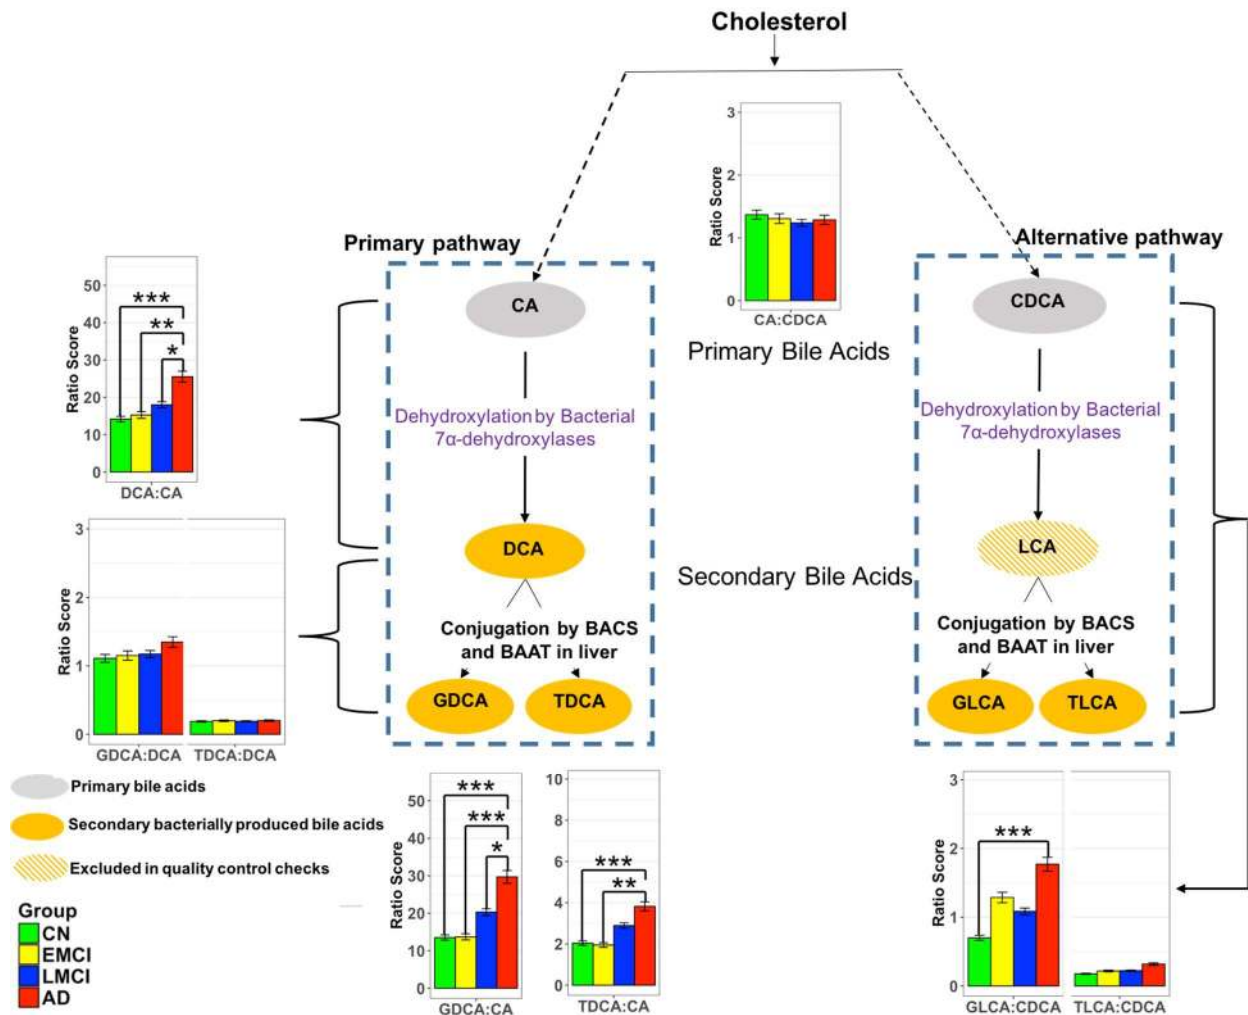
Cholesterol

3
2
1
0
Ratio Score
CA:CDCA

Primary Bile Acids

Primary pathway

CA

Dehydroxylation by Bacterial 7α-dehydroxylases

DCA

Conjugation by BACS and BAAT in liver

GDCA
TDCA

Alternative pathway

CDCA

Dehydroxylation by Bacterial 7α-dehydroxylases

LCA

Conjugation by BACS and BAAT in liver

GLCA
TLCA

Secondary Bile Acids

50
40
30
20
10
0
Ratio Score
***
**
*
DCA:CA

3
2
1
0
Ratio Score
GDCA:DCA
TDCA:DCA

Primary bile acids
Secondary bacterially produced bile acids
Excluded in quality control checks

Group
CN
EMCI
LMCI
AD

50
40
30
20
10
0
Ratio Score
***
***
*
GDCA:CA

10
8
6
4
2
0
***
**
TDCA:CA

3
2
1
0
Ratio Score
***
GLCA:CDCA
TLCA:CDCA